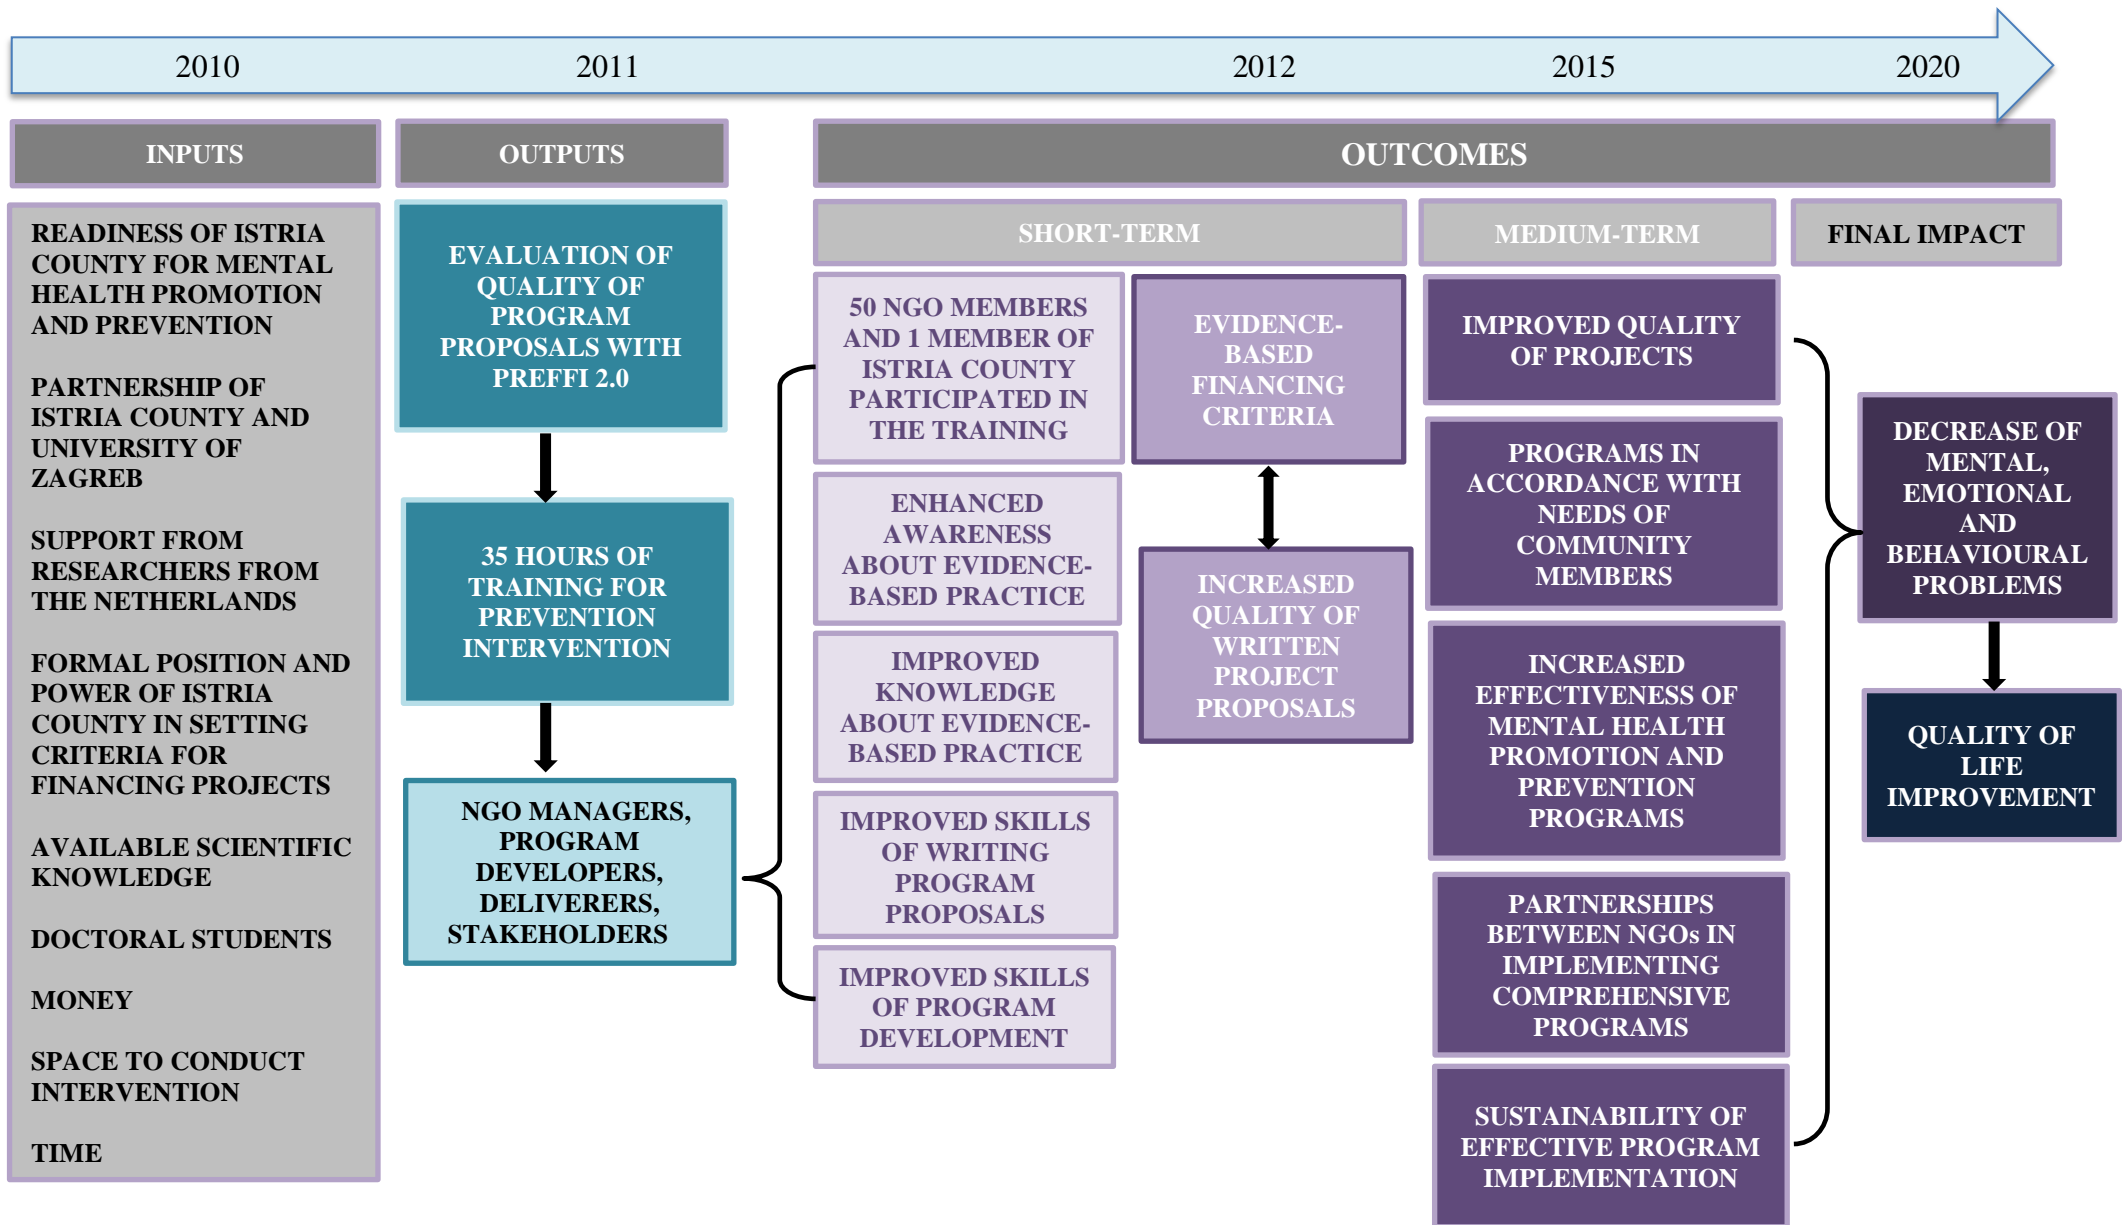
2010 2011 2012 2015 2020

INPUTS

OUTPUTS

OUTCOMES

READINESS OF ISTRIA COUNTY FOR MENTAL HEALTH PROMOTION AND PREVENTION

PARTNERSHIP OF ISTRIA COUNTY AND UNIVERSITY OF ZAGREB

SUPPORT FROM RESEARCHERS FROM THE NETHERLANDS

FORMAL POSITION AND POWER OF ISTRIA COUNTY IN SETTING CRITERIA FOR FINANCING PROJECTS

AVAILABLE SCIENTIFIC KNOWLEDGE

DOCTORAL STUDENTS

MONEY

SPACE TO CONDUCT INTERVENTION

TIME

EVALUATION OF QUALITY OF PROGRAM PROPOSALS WITH PREFFI 2.0

35 HOURS OF TRAINING FOR PREVENTION INTERVENTION

NGO MANAGERS, PROGRAM DEVELOPERS, DELIVERERS, STAKEHOLDERS

SHORT-TERM

50 NGO MEMBERS AND 1 MEMBER OF ISTRIA COUNTY PARTICIPATED IN THE TRAINING

ENHANCED AWARENESS ABOUT EVIDENCE-BASED PRACTICE

IMPROVED KNOWLEDGE ABOUT EVIDENCE-BASED PRACTICE

IMPROVED SKILLS OF WRITING PROGRAM PROPOSALS

IMPROVED SKILLS OF PROGRAM DEVELOPMENT

EVIDENCE-BASED FINANCING CRITERIA

INCREASED QUALITY OF WRITTEN PROJECT PROPOSALS

MEDIUM-TERM

IMPROVED QUALITY OF PROJECTS

PROGRAMS IN ACCORDANCE WITH NEEDS OF COMMUNITY MEMBERS

INCREASED EFFECTIVENESS OF MENTAL HEALTH PROMOTION AND PREVENTION PROGRAMS

PARTNERSHIPS BETWEEN NGOs IN IMPLEMENTING COMPREHENSIVE PROGRAMS

SUSTAINABILITY OF EFFECTIVE PROGRAM IMPLEMENTATION

FINAL IMPACT

DECREASE OF MENTAL, EMOTIONAL AND BEHAVIOURAL PROBLEMS

QUALITY OF LIFE IMPROVEMENT